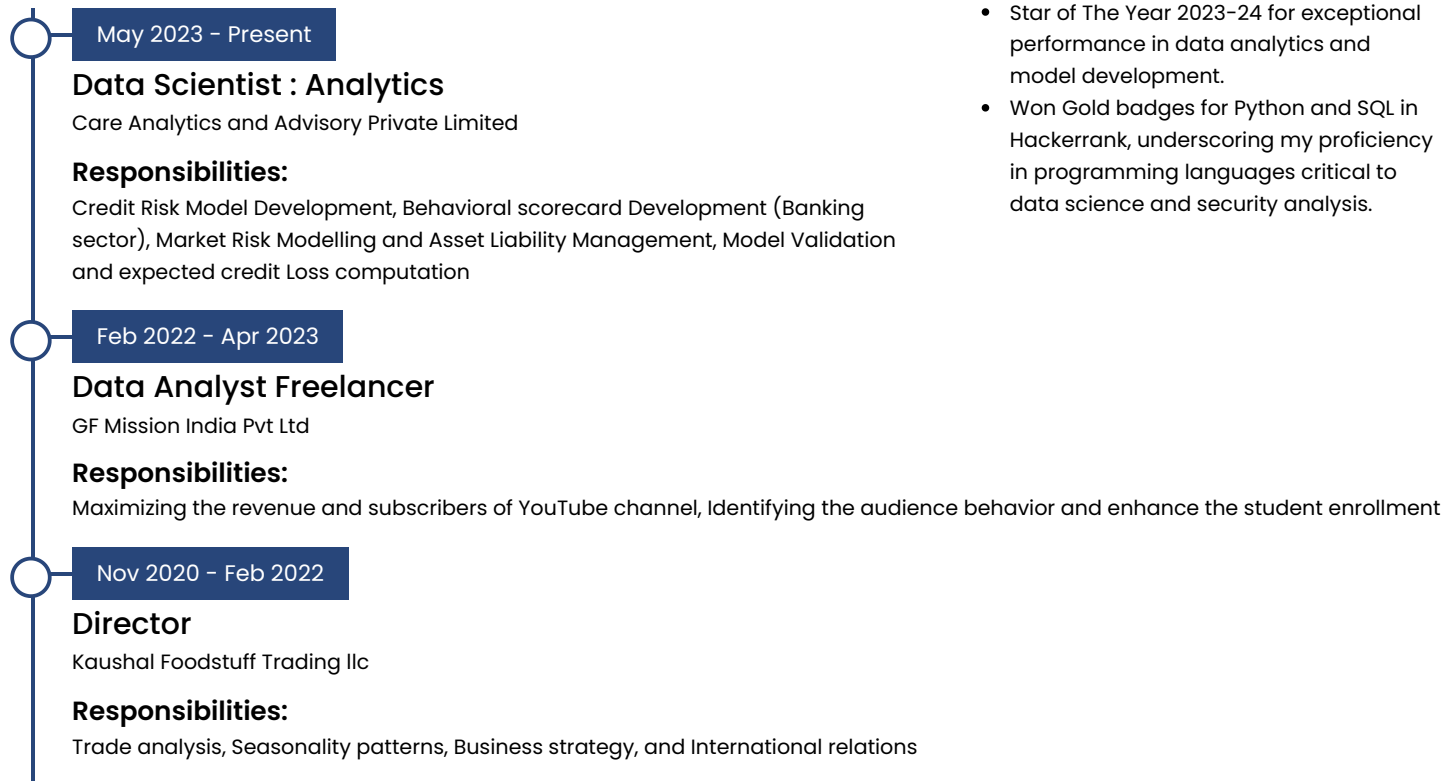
May 2023 - Present

Data Scientist : Analytics

Care Analytics and Advisory Private Limited

**Responsibilities:**

Credit Risk Model Development, Behavioral scorecard Development (Banking sector), Market Risk Modelling and Asset Liability Management, Model Validation and expected credit Loss computation

Feb 2022 - Apr 2023

Data Analyst Freelancer

GF Mission India Pvt Ltd

**Responsibilities:**

Maximizing the revenue and subscribers of YouTube channel, Identifying the audience behavior and enhance the student enrollment

Nov 2020 - Feb 2022

Director

Kaushal Foodstuff Trading llc

**Responsibilities:**

Trade analysis, Seasonality patterns, Business strategy, and International relations

- Star of The Year 2023-24 for exceptional performance in data analytics and model development.
- Won Gold badges for Python and SQL in Hackerrank, underscoring my proficiency in programming languages critical to data science and security analysis.